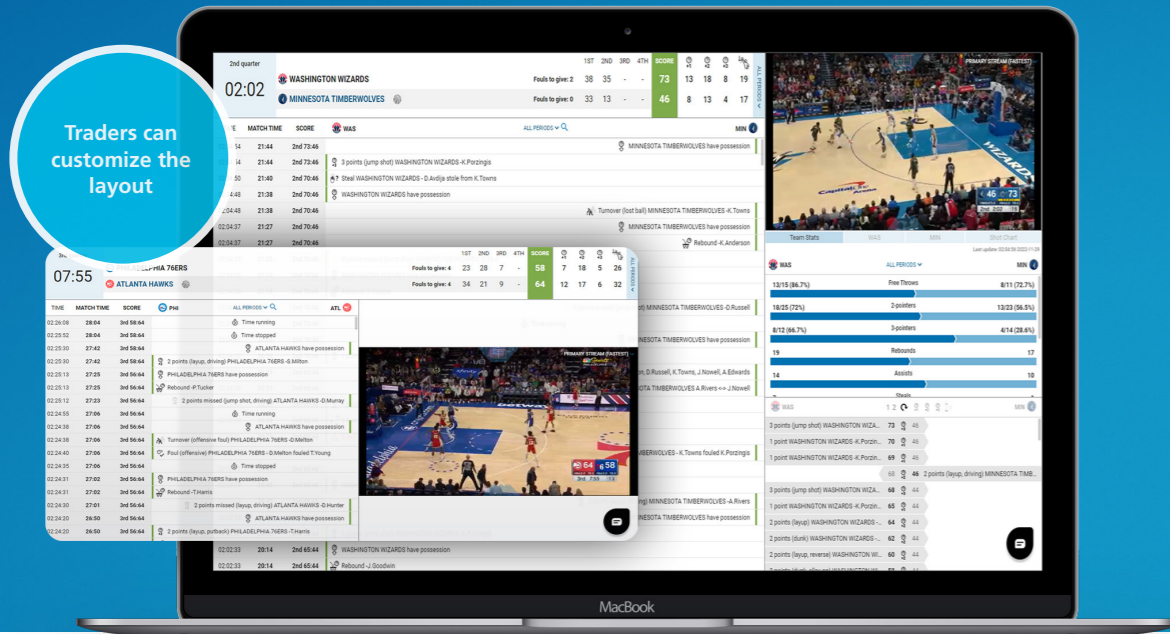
Traders can customize the layout

2nd quarter
02:02
WASHINGTON WIZARDS Fouls to give: 2
MINNESOTA TIMBERWOLVES Fouls to give: 0

| | 1ST | 2ND | 3RD | 4TH | SCORE | | | | |
|---|---|---|---|---|---|---|---|---|---|
| WASHINGTON WIZARDS | 38 | 35 | - | - | 73 | 13 | 18 | 8 | 19 |
| MINNESOTA TIMBERWOLVES | 33 | 13 | - | - | 46 | 8 | 13 | 4 | 17 |

ALL PERIODS

TIME MATCH TIME SCORE WAS ALL PERIODS MIN

21:44 2nd 73:46 MINNESOTA TIMBERWOLVES have possession
21:44 2nd 73:46 3 points (jump shot) WASHINGTON WIZARDS -K.Porzingis
21:40 2nd 70:46 Steal WASHINGTON WIZARDS - D.Avdija stole from K.Towns
21:38 2nd 70:46 WASHINGTON WIZARDS have possession
02:04:48 21:38 2nd 70:46 Turnover (lost ball) MINNESOTA TIMBERWOLVES -K.Towns
02:04:37 21:27 2nd 70:46 MINNESOTA TIMBERWOLVES have possession
02:04:37 21:27 2nd 70:46 Rebound -K.Anderson
MINNESOTA TIMBERWOLVES -D.Russell
D.Russell, K.Towns, J.Nowell, A.Edwards
MINNESOTA TIMBERWOLVES A.Rivers <-> J.Nowell
WASHINGTON WIZARDS - K.Towns fouled K.Porzingis
MINNESOTA TIMBERWOLVES -A.Rivers
MINNESOTA TIMBERWOLVES have possession
02:02:33 20:14 2nd 65:44 WASHINGTON WIZARDS have possession
02:02:33 20:14 2nd 65:44 Rebound -J.Goodwin

PRIMARY STREAM (FASTEST)

Team Stats WAS MIN Shot Chart
Last update: 02:04:58 2022-11-29
WAS ALL PERIODS MIN
13/15 (86.7%) Free Throws 8/11 (72.7%)
18/25 (72%) 2-pointers 13/23 (56.5%)
8/12 (66.7%) 3-pointers 4/14 (28.6%)
19 Rebounds 17
14 Assists 10
Steals
WAS 1 2 MIN
3 points (jump shot) WASHINGTON WIZA... 73 46
1 point WASHINGTON WIZARDS -K.Porzin... 70 46
1 point WASHINGTON WIZARDS -K.Porzin... 69 46
68 46 2 points (layup, driving) MINNESOTA TIMB...
3 points (jump shot) WASHINGTON WIZA... 68 44
1 point WASHINGTON WIZARDS -K.Porzin... 65 44
2 points (layup) WASHINGTON WIZARDS -... 64 44
2 points (dunk) WASHINGTON WIZARDS -... 62 44
2 points (layup, reverse) WASHINGTON WI... 60 44

07:55
PHILADELPHIA 76ERS Fouls to give: 4
ATLANTA HAWKS Fouls to give: 4

| | 1ST | 2ND | 3RD | 4TH | SCORE | | | | |
|---|---|---|---|---|---|---|---|---|---|
| PHILADELPHIA 76ERS | 23 | 28 | 7 | - | 58 | 7 | 18 | 5 | 26 |
| ATLANTA HAWKS | 34 | 21 | 9 | - | 64 | 12 | 17 | 6 | 32 |

TIME MATCH TIME SCORE PHI ALL PERIODS ATL
02:26:08 28:04 3rd 58:64 Time running
02:25:50 28:04 3rd 58:64 Time stopped
02:25:30 27:42 3rd 58:64 ATLANTA HAWKS have possession
02:25:30 27:42 3rd 58:64 2 points (layup, driving) PHILADELPHIA 76ERS -S.Milton
02:25:13 27:25 3rd 56:64 PHILADELPHIA 76ERS have possession
02:25:13 27:25 3rd 56:64 Rebound -P.Tucker
02:25:12 27:23 3rd 56:64 2 points missed (jump shot, driving) ATLANTA HAWKS -D.Murray
02:24:55 27:06 3rd 56:64 Time running
02:24:38 27:06 3rd 56:64 ATLANTA HAWKS have possession
02:24:38 27:06 3rd 56:64 Turnover (offensive foul) PHILADELPHIA 76ERS -D.Melton
02:24:40 27:06 3rd 56:64 Foul (offensive) PHILADELPHIA 76ERS - D.Melton fouled T.Young
02:24:35 27:06 3rd 56:64 Time stopped
02:24:31 27:02 3rd 56:64 PHILADELPHIA 76ERS have possession
02:24:31 27:02 3rd 56:64 Rebound -T.Harris
02:24:30 27:01 3rd 56:64 2 points missed (layup, driving) ATLANTA HAWKS -D.Hunter
02:24:20 26:50 3rd 56:64 ATLANTA HAWKS have possession
02:24:20 26:50 3rd 56:64 2 points (layup, putback) PHILADELPHIA 76ERS -T.Harris

PRIMARY STREAM (FASTEST)

MacBook